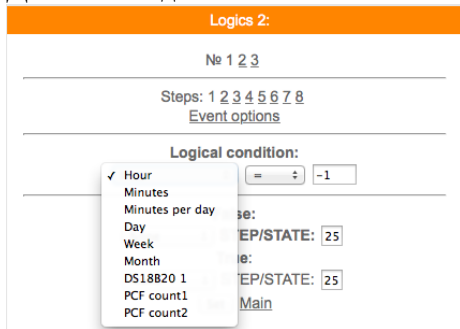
Logics 2:

№ 1 2 3

Steps: 1 2 3 4 5 6 7 8
Event options

Logical condition:

✓ Hour
Minutes
Minutes per day
Day
Week
Month
DS18B20 1
PCF count1
PCF count2

= -1

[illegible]se:
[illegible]TEP/STATE: 25
T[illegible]e:
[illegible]TEP/STATE: 25
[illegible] Main